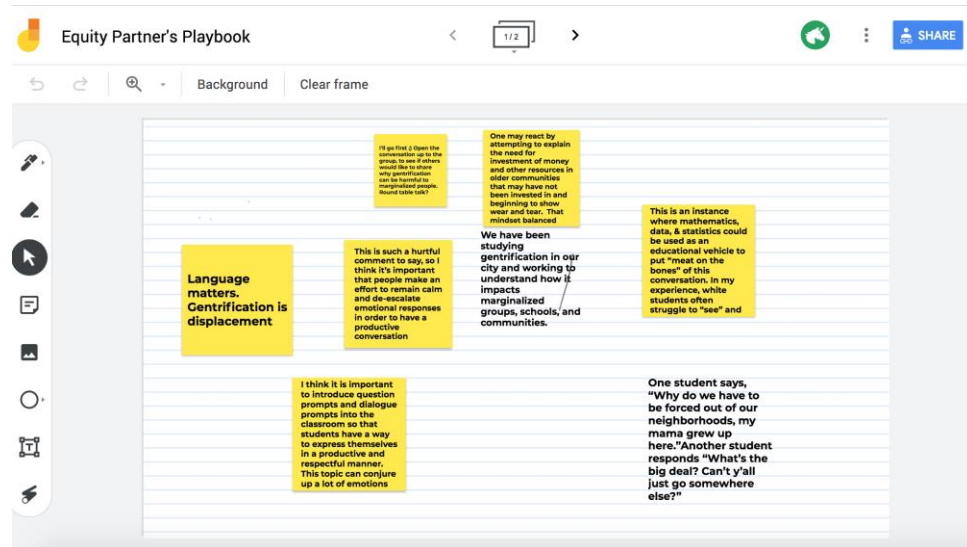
Equity Partner's Playbook

1/2

SHARE

Background

Clear frame

I'll go first :) Open the conversation up to the group, to see if others would like to share why gentrification can be harmful to marginalized people. Round table talk?

One may react by attempting to explain the need for investment of money and other resources in older communities that may have not been invested in and beginning to show wear and tear. That mindset balanced

This is an instance where mathematics, data, & statistics could be used as an educational vehicle to put "meat on the bones" of this conversation. In my experience, white students often struggle to "see" and

Language matters. Gentrification is displacement

This is such a hurtful comment to say, so I think it's important that people make an effort to remain calm and de-escalate emotional responses in order to have a productive conversation

We have been studying gentrification in our city and working to understand how it impacts marginalized groups, schools, and communities.

I think it is important to introduce question prompts and dialogue prompts into the classroom so that students have a way to express themselves in a productive and respectful manner. This topic can conjure up a lot of emotions

One student says, "Why do we have to be forced out of our neighborhoods, my mama grew up here."Another student responds "What's the big deal? Can't y'all just go somewhere else?"